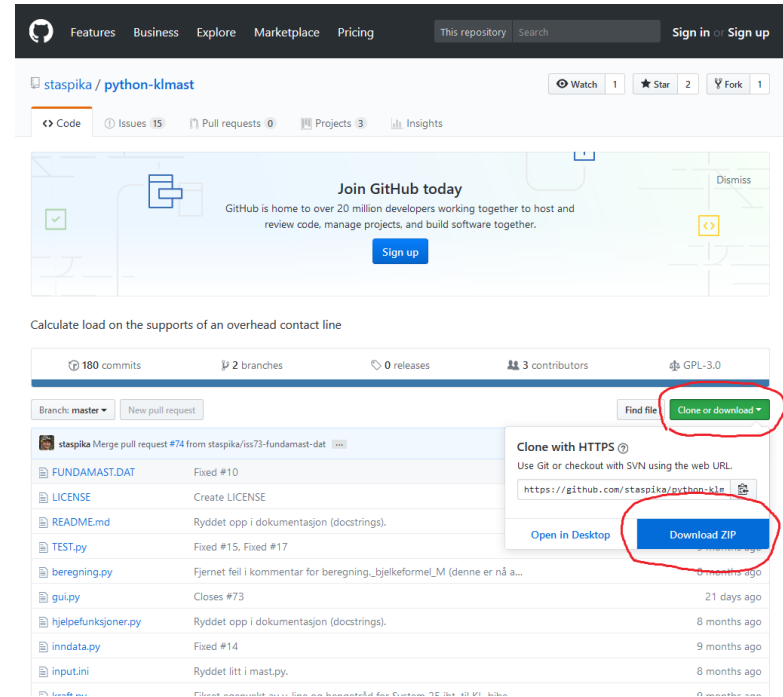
Features Business Explore Marketplace Pricing This repository Search Sign in or Sign up

staspika / python-klmast

Watch 1 Star 2 Fork 1

<> Code Issues 15 Pull requests 0 Projects 3 Insights

Join GitHub today

GitHub is home to over 20 million developers working together to host and review code, manage projects, and build software together.

Sign up

Dismiss

Calculate load on the supports of an overhead contact line

180 commits 2 branches 0 releases 3 contributors GPL-3.0

Branch: master New pull request Find file Clone or download

staspika Merge pull request #74 from staspika/iss73-fundamast-dat ...

Clone with HTTPS

Use Git or checkout with SVN using the web URL.

https://github.com/staspika/python-klm

Open in Desktop Download ZIP

| | | |
|---|---|---|
| FUNDAMAST.DAT | Fixed #10 | |
| LICENSE | Create LICENSE | |
| README.md | Ryddet opp i dokumentasjon (docstrings). | |
| TEST.py | Fixed #15, Fixed #17 | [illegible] |
| beregning.py | Fjernet feil i kommentar for beregning._bjelkeformel_M (denne er nå a... | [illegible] months ago |
| gui.py | Closes #73 | 21 days ago |
| hjelpefunksjoner.py | Ryddet opp i dokumentasjon (docstrings). | 8 months ago |
| inndata.py | Fixed #14 | 9 months ago |
| input.ini | Ryddet litt i mast.py. | 8 months ago |
| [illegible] | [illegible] | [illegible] |